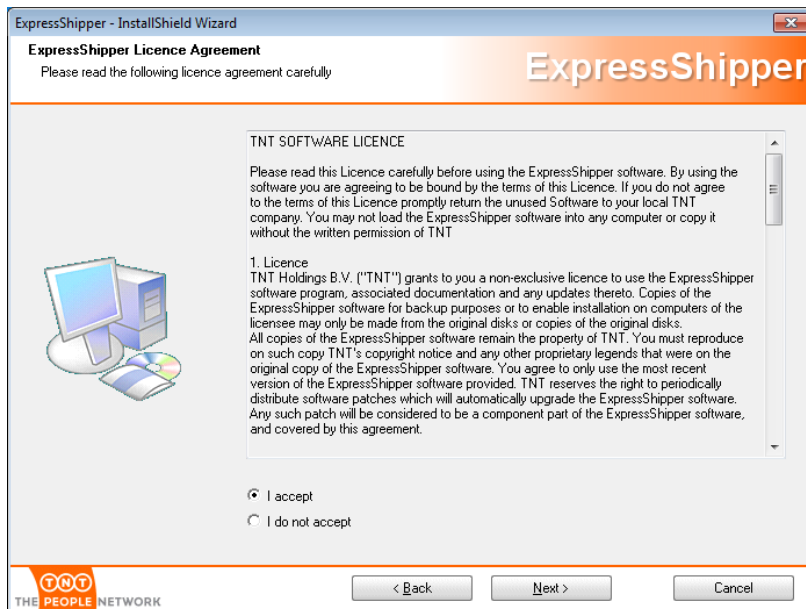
ExpressShipper - InstallShield Wizard

ExpressShipper Licence Agreement
Please read the following licence agreement carefully

ExpressShipper

TNT SOFTWARE LICENCE

Please read this Licence carefully before using the ExpressShipper software. By using the software you are agreeing to be bound by the terms of this Licence. If you do not agree to the terms of this Licence promptly return the unused Software to your local TNT company. You may not load the ExpressShipper software into any computer or copy it without the written permission of TNT

1. Licence
TNT Holdings B.V. ("TNT") grants to you a non-exclusive licence to use the ExpressShipper software program, associated documentation and any updates thereto. Copies of the ExpressShipper software for backup purposes or to enable installation on computers of the licensee may only be made from the original disks or copies of the original disks.
All copies of the ExpressShipper software remain the property of TNT. You must reproduce on such copy TNT's copyright notice and any other proprietary legends that were on the original copy of the ExpressShipper software. You agree to only use the most recent version of the ExpressShipper software provided. TNT reserves the right to periodically distribute software patches which will automatically upgrade the ExpressShipper software. Any such patch will be considered to be a component part of the ExpressShipper software, and covered by this agreement.

I accept
I do not accept

TNT
THE PEOPLE NETWORK

< Back
Next >
Cancel